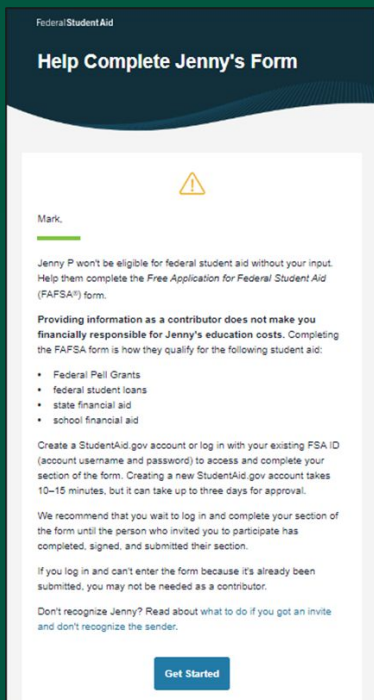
Federal Student Aid

Help Complete Jenny's Form

Mark,

Jenny P won't be eligible for federal student aid without your input. Help them complete the Free Application for Federal Student Aid (FAFSA®) form.

Providing information as a contributor does not make you financially responsible for Jenny's education costs. Completing the FAFSA form is how they qualify for the following student aid:

- Federal Pell Grants
- federal student loans
- state financial aid
- school financial aid

Create a StudentAid.gov account or log in with your existing FSA ID (account username and password) to access and complete your section of the form. Creating a new StudentAid.gov account takes 10–15 minutes, but it can take up to three days for approval.

We recommend that you wait to log in and complete your section of the form until the person who invited you to participate has completed, signed, and submitted their section.

If you log in and can't enter the form because it's already been submitted, you may not be needed as a contributor.

Don't recognize Jenny? Read about what to do if you got an invite and don't recognize the sender.

Get Started